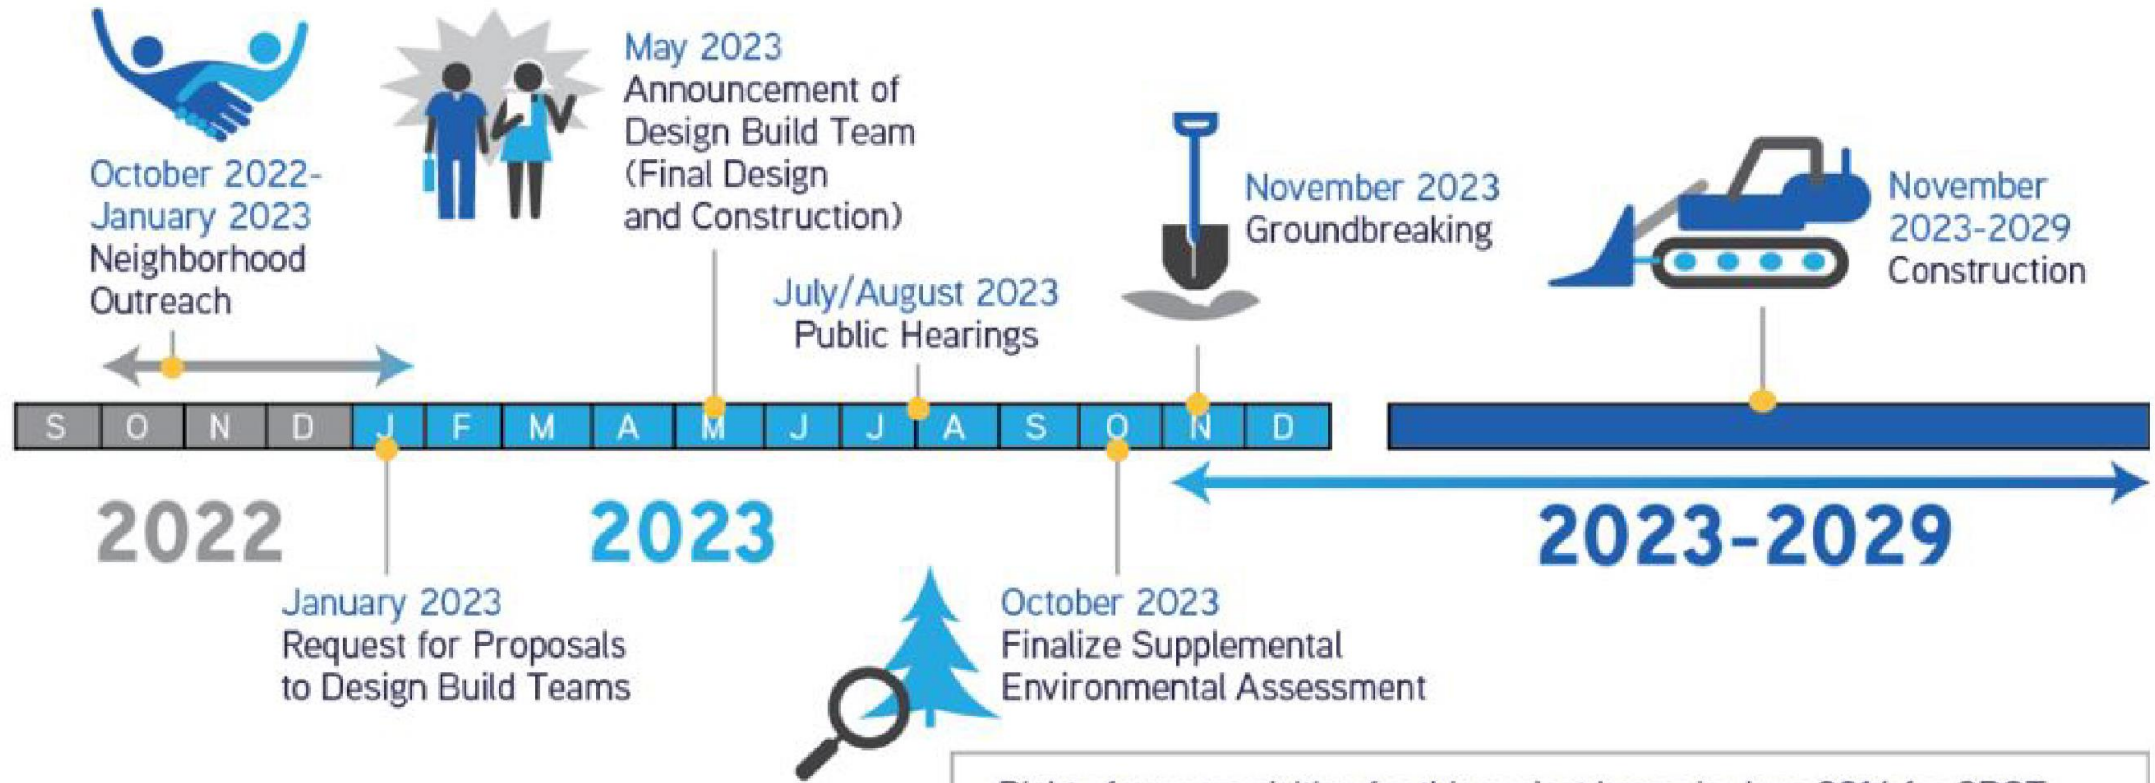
October 2022-
January 2023
Neighborhood
Outreach

May 2023
Announcement of
Design Build Team
(Final Design
and Construction)

November 2023
Groundbreaking

November
2023-2029
Construction

July/August 2023
Public Hearings

| S | O | N | D | J | F | M | A | M | J | J | A | S | O | N | D |
|---|---|---|---|---|---|---|---|---|---|---|---|---|---|---|---|

2022

2023

2023-2029

January 2023
Request for Proposals
to Design Build Teams

October 2023
Finalize Supplemental
Environmental Assessment

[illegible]